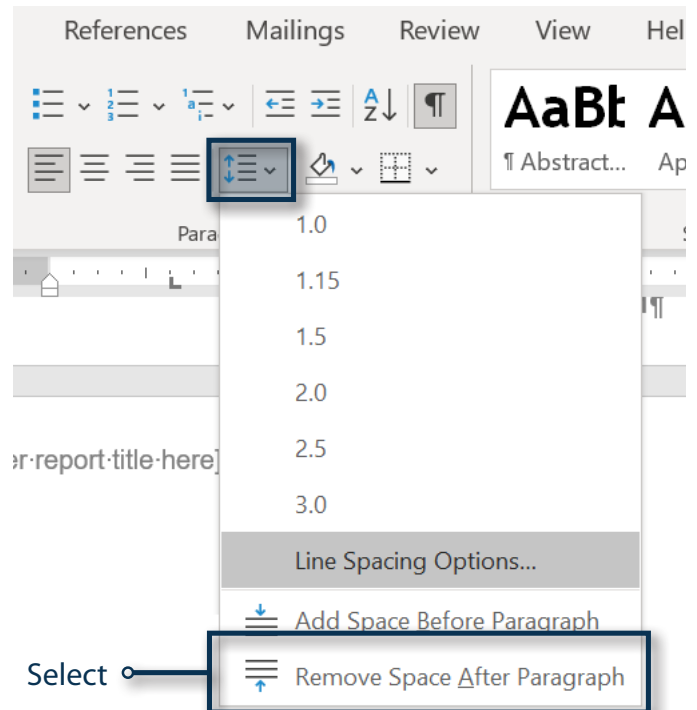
References Mailings Review View Hel

AaBb A

¶ Abstract... Ap

Para

¶

er·report·title·here]

1.0

1.15

1.5

2.0

2.5

3.0

Line Spacing Options...

Add Space Before Paragraph

Select

Remove Space After Paragraph